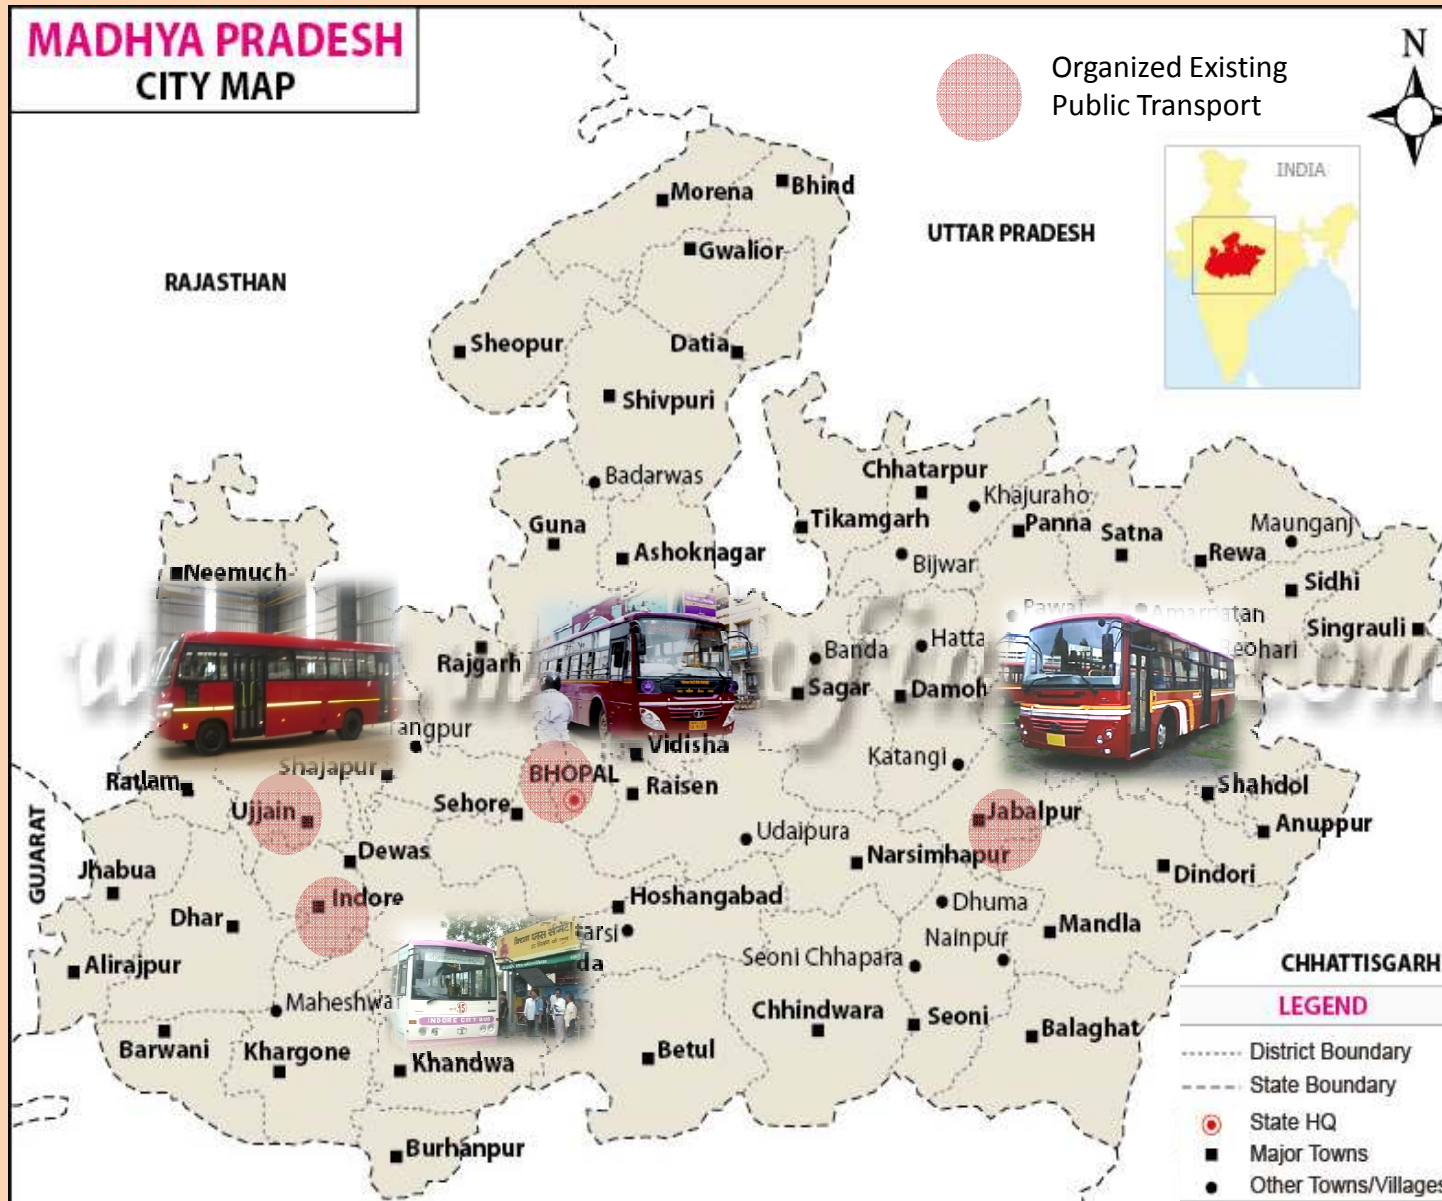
MADHYA PRADESH
CITY MAP

Organized Existing Public Transport

N

INDIA

UTTAR PRADESH

RAJASTHAN

Morena
Bhind
Gwalior
Sheopur
Datia
Shivpuri
Badarwas
Guna
Ashoknagar
Chhatarpur
Khajuraho
Tikamgarh
Panna
Satna
Maunganj
Rewa
Sidhi
Bijwar
Singrauli
Neemuch
Rajgarh
Banda
Hatta
Sagar
Damoh
Pawai
Amarpatan
Beohari
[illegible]angpur
Vidisha
Katangi
Ratlam
Shajapur
BHOPAL
Raisen
Shahdol
Ujjain
Sehore
Jabalpur
Anuppur
Udaipura
GUJARAT
Dewas
Narsimhapur
Jhabua
Dindori
Indore
Hoshangabad
Dhar
Dhuma
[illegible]arsi
Mandla
Nainpur
Alirajpur
Seoni Chhapara
CHHATTISGARH
Maheshwar
Chhindwara
Seoni
Balaghat
Barwani
Khargone
Khandwa
Betul
Burhanpur

LEGEND
District Boundary
State Boundary
State HQ
Major Towns
Other Towns/Villages